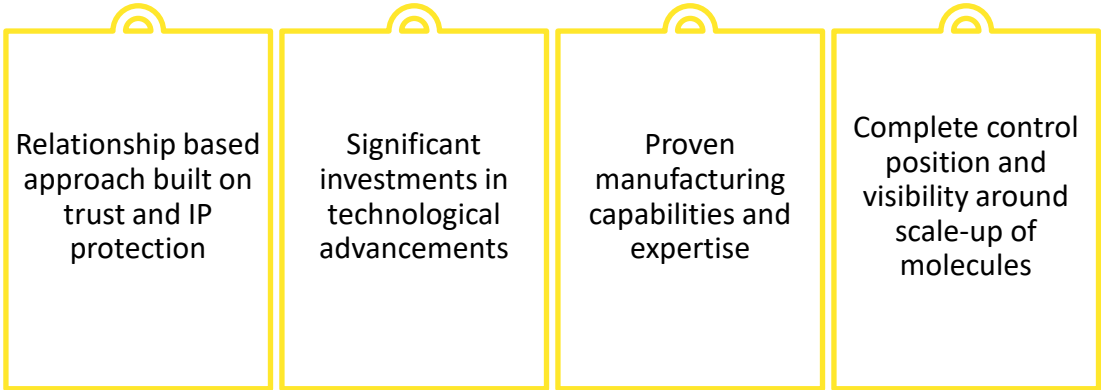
Relationship based approach built on trust and IP protection

Significant investments in technological advancements

Proven manufacturing capabilities and expertise

Complete control position and visibility around scale-up of molecules